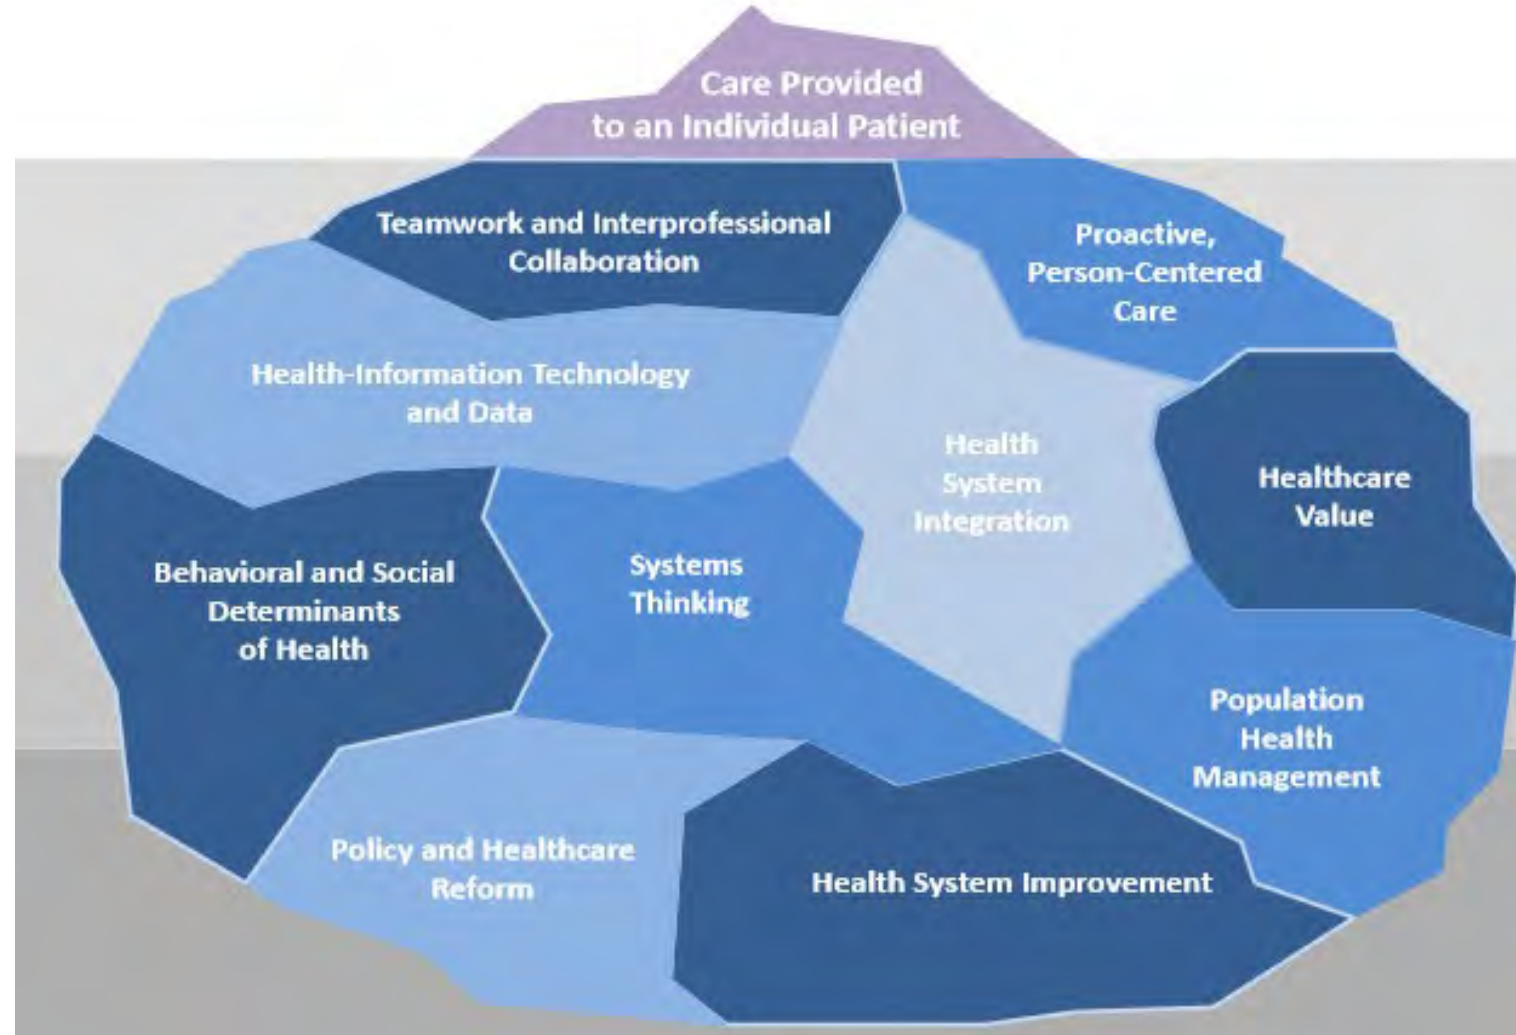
Care Provided to an Individual Patient

Teamwork and Interprofessional Collaboration

Proactive, Person-Centered Care

Health-Information Technology and Data

Health System Integration

Healthcare Value

Behavioral and Social Determinants of Health

Systems Thinking

Population Health Management

Policy and Healthcare Reform

Health System Improvement